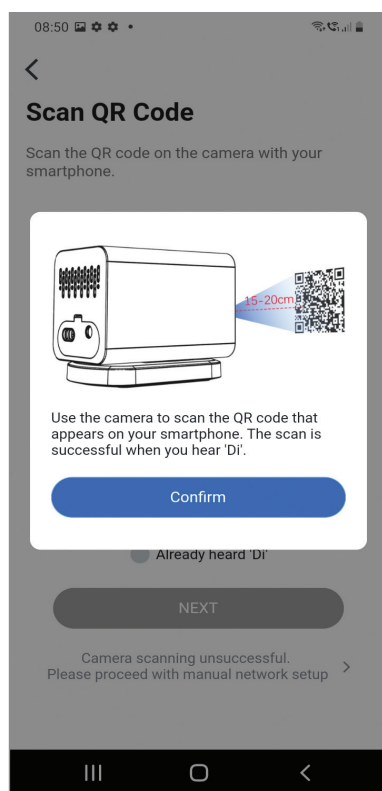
08:50

<

Scan QR Code

Scan the QR code on the camera with your smartphone.

15-20cm

Use the camera to scan the QR code that appears on your smartphone. The scan is successful when you hear 'Di'.

Confirm

Already heard 'Di'

NEXT

Camera scanning unsuccessful.
Please proceed with manual network setup >

|||  ○  <